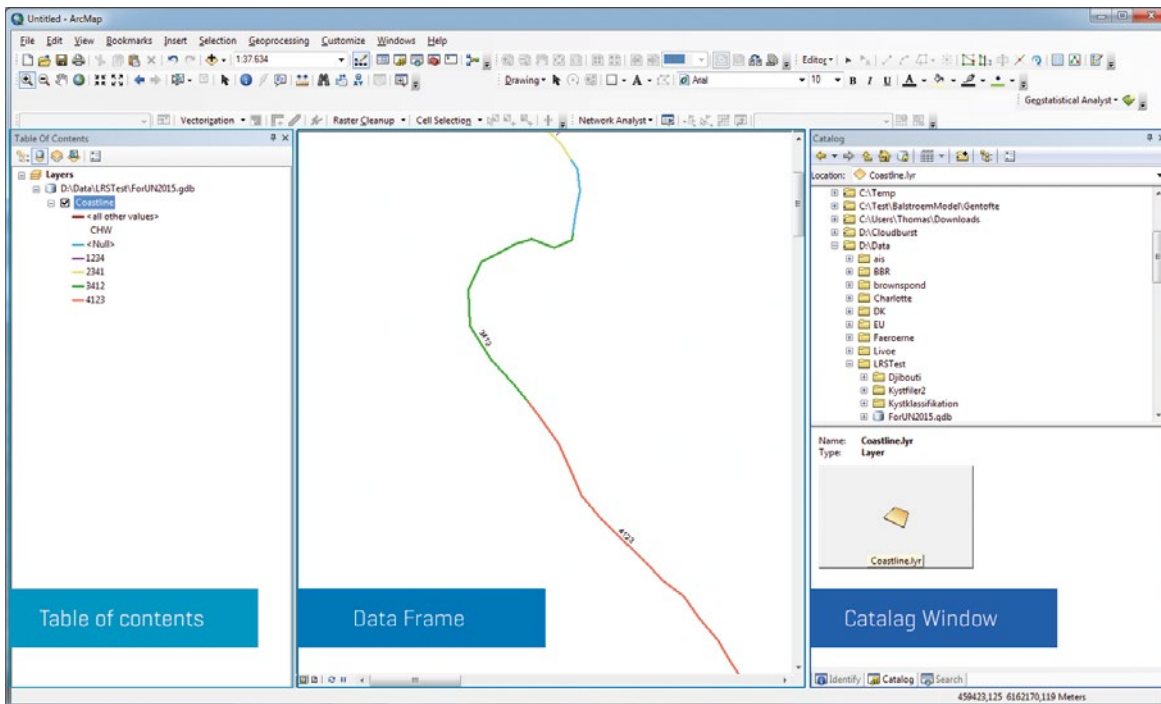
Untitled - ArcMap

File Edit View Bookmarks Insert Selection Geoprocessing Customize Windows Help

1:37.634

Drawing Arial 10 B I U A

Editor

Geostatistical Analyst

Vectorization Raster Cleanup Cell Selection Network Analyst

Table Of Contents

Layers
D:\Data\LRSTest\ForUN2015.gdb
Coastline
<all other values>
CHW
<Null>
1234
2341
3412
4123

3412

4123

Catalog

Location: Coastline.lyr

C:\Temp
C:\Test\BalstroemModel\Gentofte
C:\Users\Thomas\Downloads
D:\Cloudburst
D:\Data
ais
BBR
brownspond
Charlotte
DK
EU
Faeroerne
Livoe
LRSTest
Djibouti
Kystfiler2
Kystklassifikation
ForUN2015.gdb

Name: Coastline.lyr
Type: Layer

Coastline.lyr

Table of contents

Data Frame

Catalag Window

Identify Catalog Search

459423,125 6162170,119 Meters